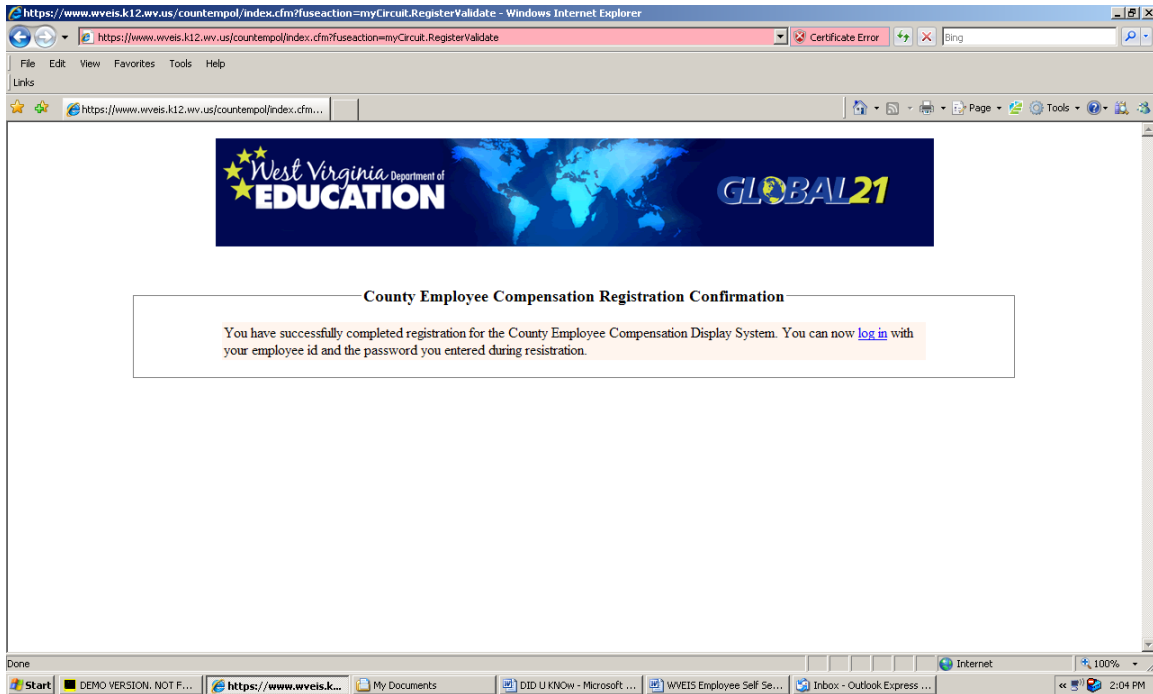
https://www.wveis.k12.wv.us/countempol/index.cfm?fuseaction=myCircuit.RegisterValidate - Windows Internet Explorer

https://www.wveis.k12.wv.us/countempol/index.cfm?fuseaction=myCircuit.RegisterValidate

Certificate Error

Bing

File Edit View Favorites Tools Help

Links

https://www.wveis.k12.wv.us/countempol/index.cfm...

Page Tools

West Virginia Department of EDUCATION

GLOBAL21

County Employee Compensation Registration Confirmation

You have successfully completed registration for the County Employee Compensation Display System. You can now log in with your employee id and the password you entered during resistration.

Done

Internet

100%

Start | DEMO VERSION. NOT F... | https://www.wveis.k... | My Documents | DID U KNOw - Microsoft ... | WVEIS Employee Self Se... | Inbox - Outlook Express ...

2:04 PM